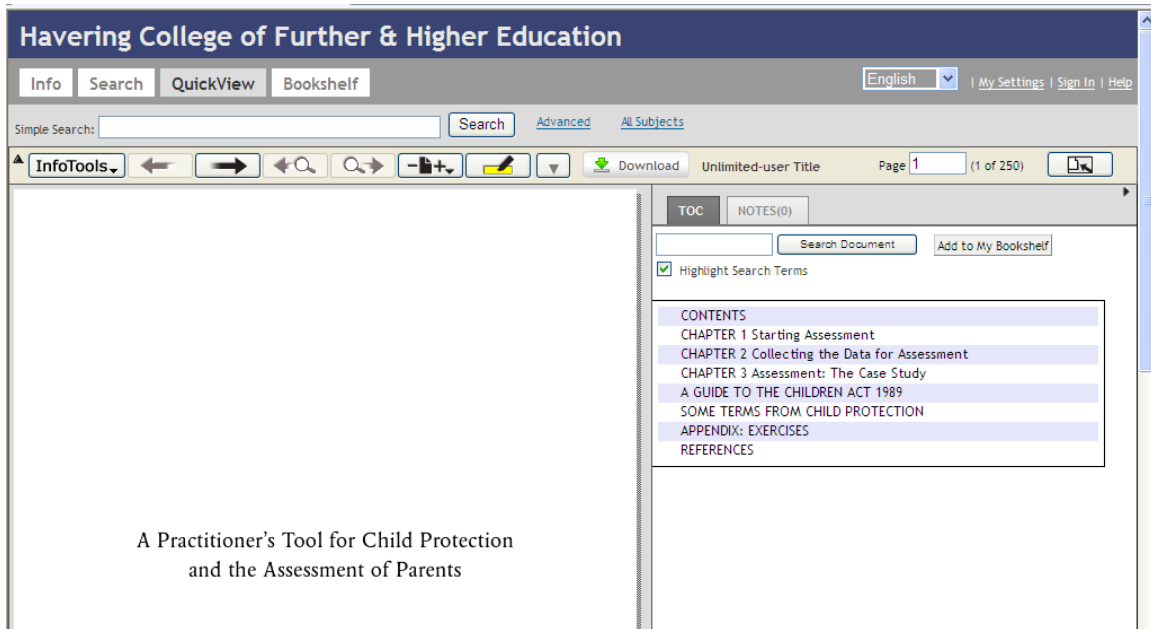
Havering College of Further & Higher Education

Info Search QuickView Bookshelf

English | My Settings | Sign In | Help

Simple Search: Search Advanced All Subjects

InfoTools Download Unlimited-user Title Page 1 (1 of 250)

TOC NOTES(0)

Search Document Add to My Bookshelf

Highlight Search Terms

CONTENTS
CHAPTER 1 Starting Assessment
CHAPTER 2 Collecting the Data for Assessment
CHAPTER 3 Assessment: The Case Study
A GUIDE TO THE CHILDREN ACT 1989
SOME TERMS FROM CHILD PROTECTION
APPENDIX: EXERCISES
REFERENCES

A Practitioner's Tool for Child Protection and the Assessment of Parents